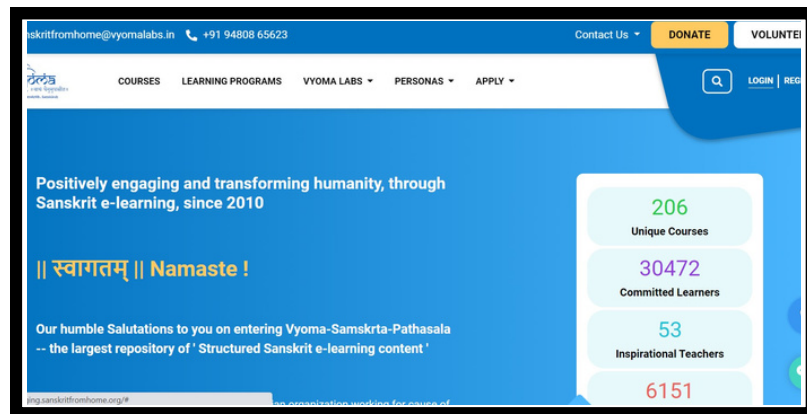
skritfromhome@vyomalabs.in +91 94808 65623

Contact Us DONATE VOLUNTE

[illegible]

COURSES LEARNING PROGRAMS VYOMA LABS PERSONAS APPLY

LOGIN | REG

Positively engaging and transforming humanity, through Sanskrit e-learning, since 2010

|| स्वागतम् || Namaste !

Our humble Salutations to you on entering Vyoma-Samskrta-Pathasala -- the largest repository of ' Structured Sanskrit e-learning content '

ing.sanskritfromhome.org/# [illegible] an organization working for cause of

206
Unique Courses

30472
Committed Learners

53
Inspirational Teachers

6151